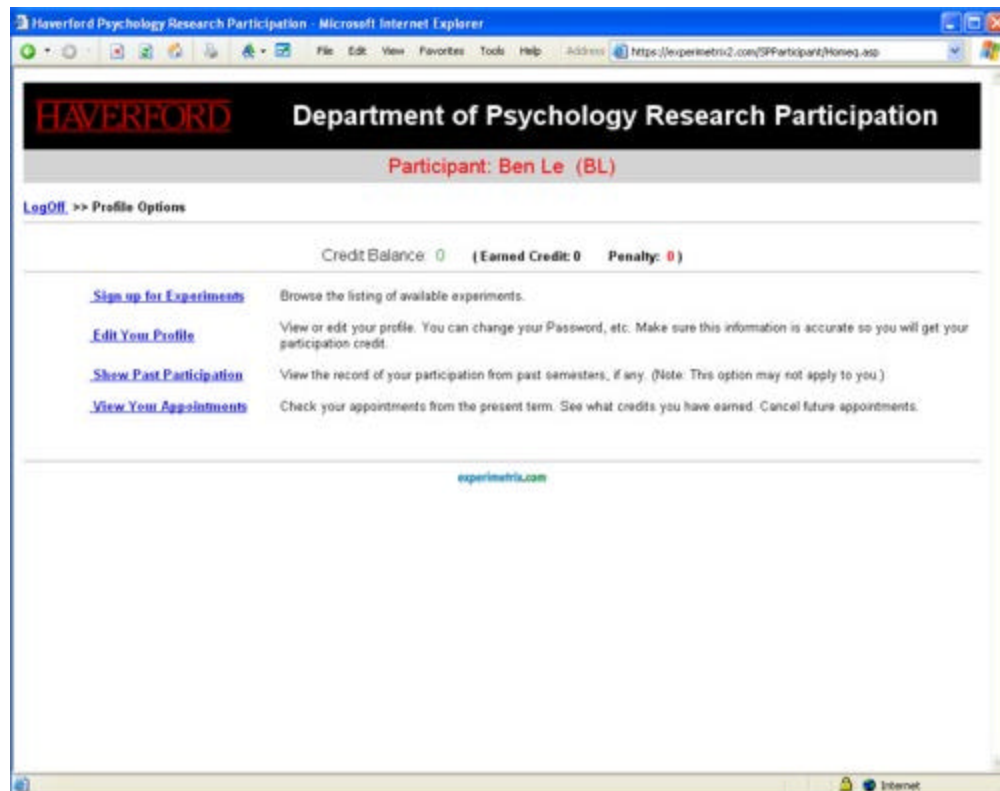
Haverford Psychology Research Participation - Microsoft Internet Explorer

File Edit View Favorites Tools Help Address https://experimetrix2.com/SPParticipant/Homeq.asp

HAVERFORD Department of Psychology Research Participation

Participant: Ben Le (BL)

LogOff >> Profile Options

Credit Balance: 0 (Earned Credit: 0 Penalty: 0)

| | |
|---|---|
| Sign up for Experiments | Browse the listing of available experiments. |
| Edit Your Profile | View or edit your profile. You can change your Password, etc. Make sure this information is accurate so you will get your participation credit. |
| Show Past Participation | View the record of your participation from past semesters, if any. (Note: This option may not apply to you.) |
| View Your Appointments | Check your appointments from the present term. See what credits you have earned. Cancel future appointments. |

experimetrix.com

Internet